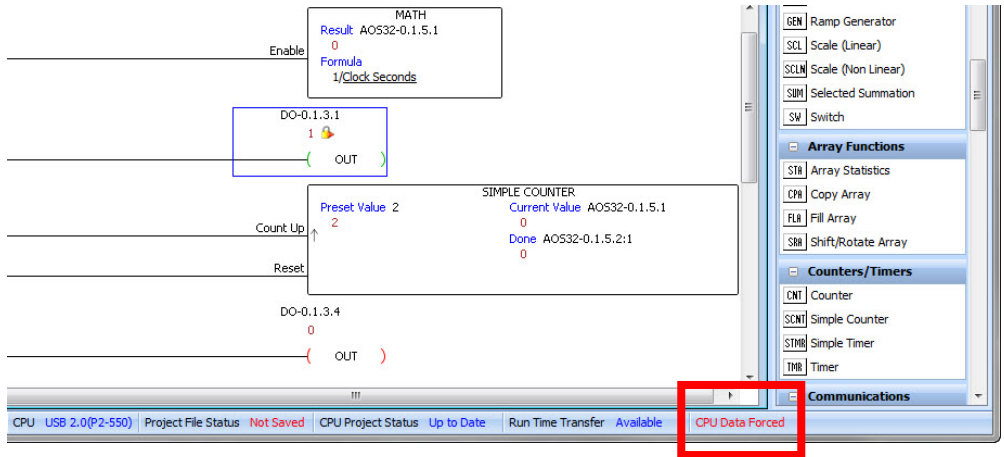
MATH
Result AOS32-0.1.5.1
0
Formula
1/Clock Seconds

Enable

DO-0.1.3.1
1
OUT

SIMPLE COUNTER
Preset Value 2
2
Current Value AOS32-0.1.5.1
0
Done AOS32-0.1.5.2:1
0

Count Up
Reset

DO-0.1.3.4
0
OUT

GEN Ramp Generator
SCL Scale (Linear)
SCLN Scale (Non Linear)
SUM Selected Summation
SW Switch

Array Functions
STA Array Statistics
CPA Copy Array
FLA Fill Array
SRA Shift/Rotate Array

Counters/Timers
CNT Counter
SCNT Simple Counter
STMR Simple Timer
TMR Timer

Communications

CPU USB 2.0(P2-550) Project File Status Not Saved CPU Project Status Up to Date Run Time Transfer Available CPU Data Forced